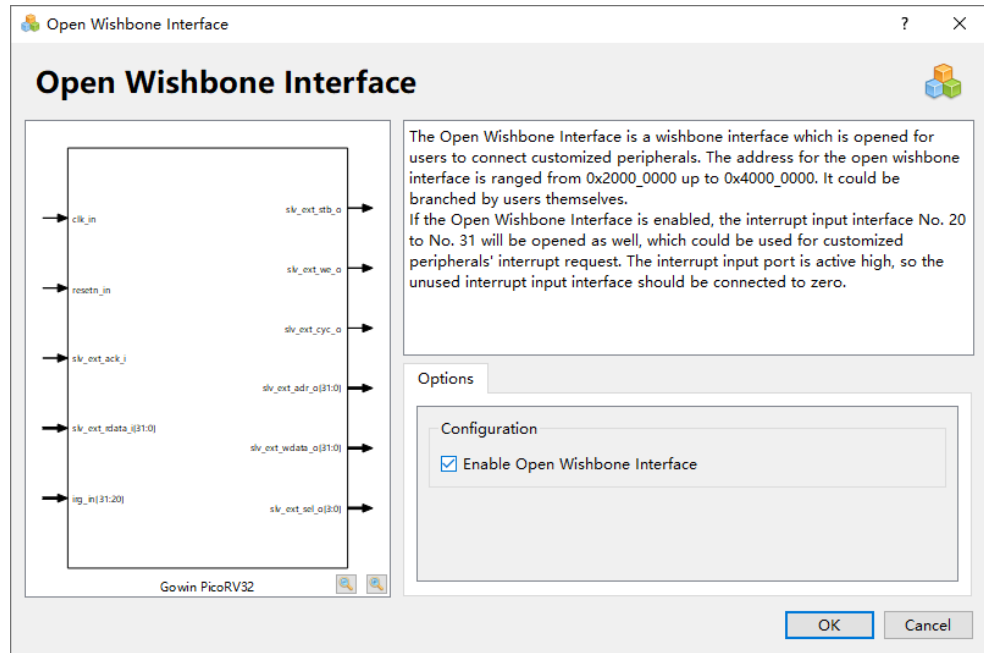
Open Wishbone Interface

?

Open Wishbone Interface

clk_in

resetn_in

slv_ext_ack_i

slv_ext_rdata_i[31:0]

irq_in[31:20]

slv_ext_stb_o

slv_ext_we_o

slv_ext_cyc_o

slv_ext_adr_o[31:0]

slv_ext_wdata_o[31:0]

slv_ext_sel_o[3:0]

Gowin PicoRV32

The Open Wishbone Interface is a wishbone interface which is opened for users to connect customized peripherals. The address for the open wishbone interface is ranged from 0x2000_0000 up to 0x4000_0000. It could be branched by users themselves.
If the Open Wishbone Interface is enabled, the interrupt input interface No. 20 to No. 31 will be opened as well, which could be used for customized peripherals' interrupt request. The interrupt input port is active high, so the unused interrupt input interface should be connected to zero.

Options

Configuration

Enable Open Wishbone Interface

OK

Cancel